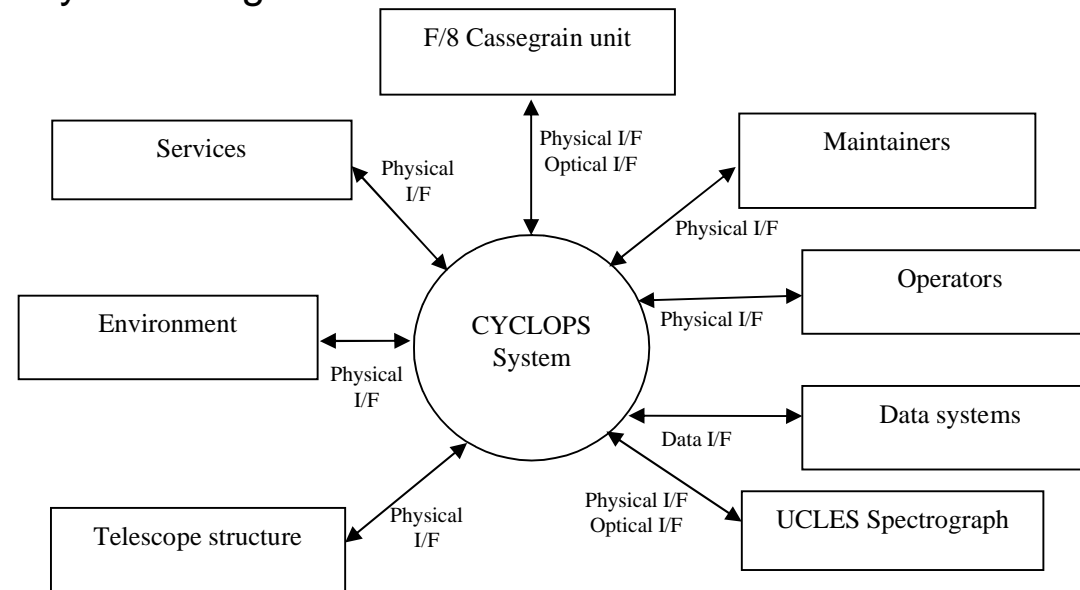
F/8 Cassegrain unit

Physical I/F
Optical I/F

Services

Physical I/F

Maintainers

Physical I/F

Operators

Physical I/F

Environment

CYCLOPS System

Physical I/F

Data systems

Data I/F

Physical I/F
Optical I/F

UCLES Spectrograph

Telescope structure

Physical I/F